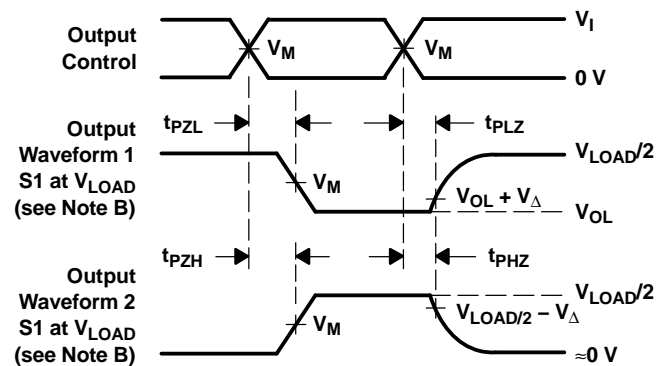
Output Control

$V_I$

$V_M$

$V_M$

0 V

$t_{PZL}$

$t_{PLZ}$

Output Waveform 1 S1 at $V_{LOAD}$ (see Note B)

$V_{LOAD}/2$

$V_M$

$V_{OL} + V_{\Delta}$

$V_{OL}$

$t_{PZH}$

$t_{PHZ}$

Output Waveform 2 S1 at $V_{LOAD}$ (see Note B)

$V_{LOAD}/2$

$V_{LOAD/2} - V_{\Delta}$

$V_M$

≈0 V